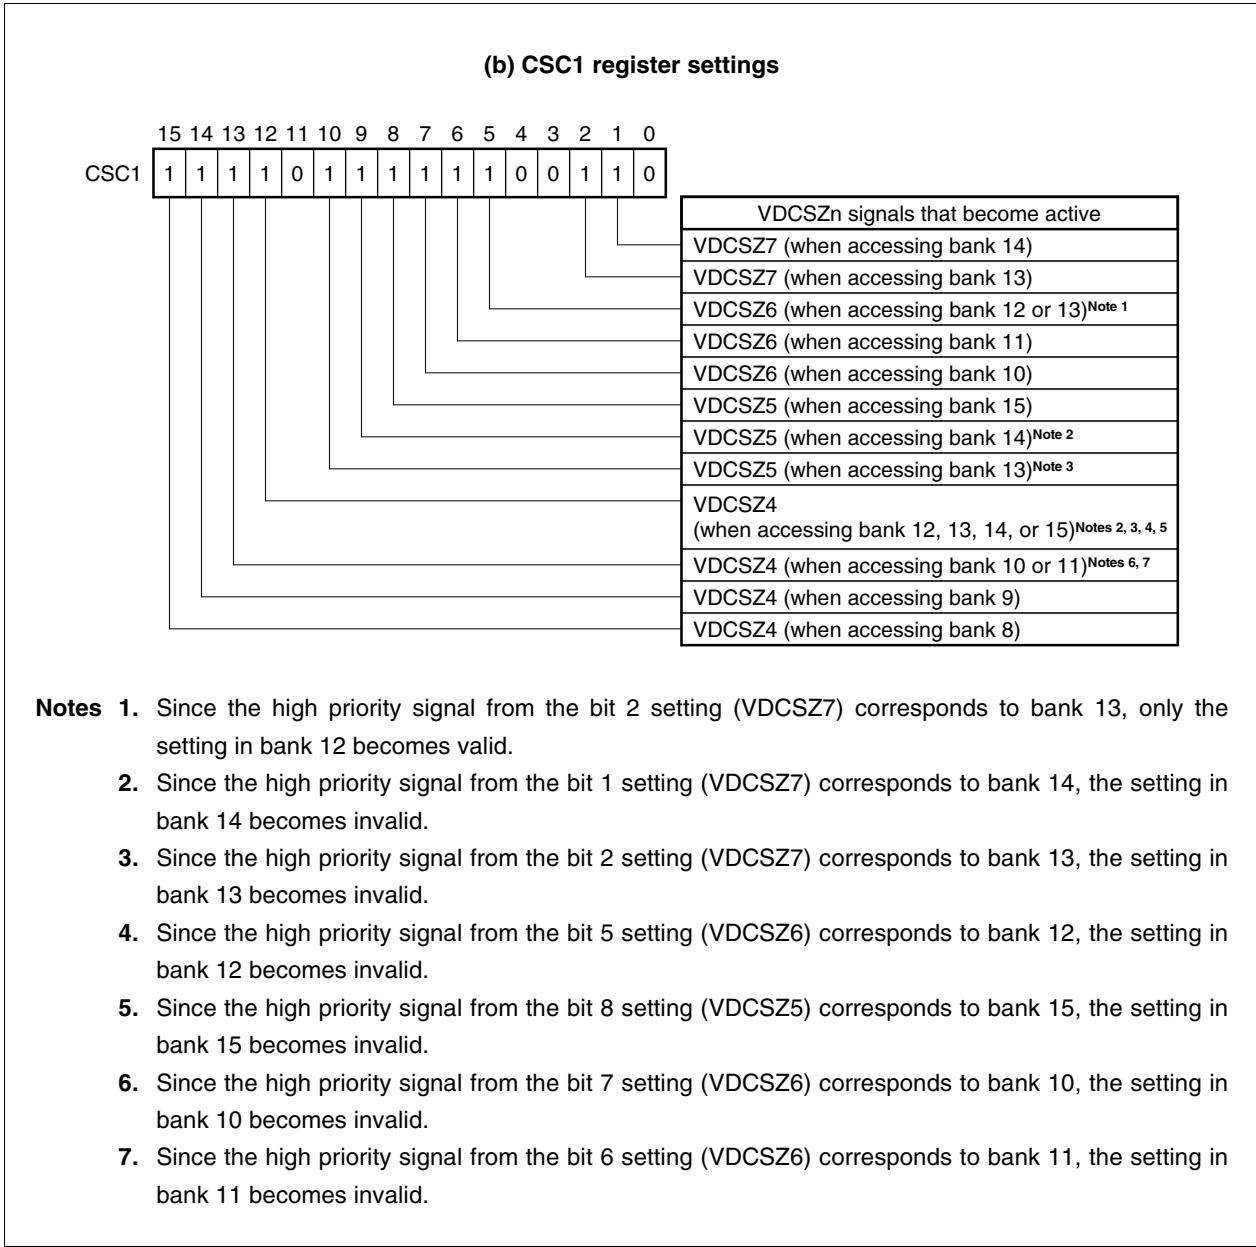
(b) CSC1 register settings

| | 15 | 14 | 13 | 12 | 11 | 10 | 9 | 8 | 7 | 6 | 5 | 4 | 3 | 2 | 1 | 0 |
|---|---|---|---|---|---|---|---|---|---|---|---|---|---|---|---|---|
| CSC1 | 1 | 1 | 1 | 1 | 0 | 1 | 1 | 1 | 1 | 1 | 1 | 0 | 0 | 1 | 1 | 0 |

| VDCSZn signals that become active |
|---|
| VDCSZ7 (when accessing bank 14) |
| VDCSZ7 (when accessing bank 13) |
| VDCSZ6 (when accessing bank 12 or 13)$^{\text{Note 1}}$ |
| VDCSZ6 (when accessing bank 11) |
| VDCSZ6 (when accessing bank 10) |
| VDCSZ5 (when accessing bank 15) |
| VDCSZ5 (when accessing bank 14)$^{\text{Note 2}}$ |
| VDCSZ5 (when accessing bank 13)$^{\text{Note 3}}$ |
| VDCSZ4 (when accessing bank 12, 13, 14, or 15)$^{\text{Notes 2, 3, 4, 5}}$ |
| VDCSZ4 (when accessing bank 10 or 11)$^{\text{Notes 6, 7}}$ |
| VDCSZ4 (when accessing bank 9) |
| VDCSZ4 (when accessing bank 8) |

Notes 1. Since the high priority signal from the bit 2 setting (VDCSZ7) corresponds to bank 13, only the setting in bank 12 becomes valid.
2. Since the high priority signal from the bit 1 setting (VDCSZ7) corresponds to bank 14, the setting in bank 14 becomes invalid.
3. Since the high priority signal from the bit 2 setting (VDCSZ7) corresponds to bank 13, the setting in bank 13 becomes invalid.
4. Since the high priority signal from the bit 5 setting (VDCSZ6) corresponds to bank 12, the setting in bank 12 becomes invalid.
5. Since the high priority signal from the bit 8 setting (VDCSZ5) corresponds to bank 15, the setting in bank 15 becomes invalid.
6. Since the high priority signal from the bit 7 setting (VDCSZ6) corresponds to bank 10, the setting in bank 10 becomes invalid.
7. Since the high priority signal from the bit 6 setting (VDCSZ6) corresponds to bank 11, the setting in bank 11 becomes invalid.